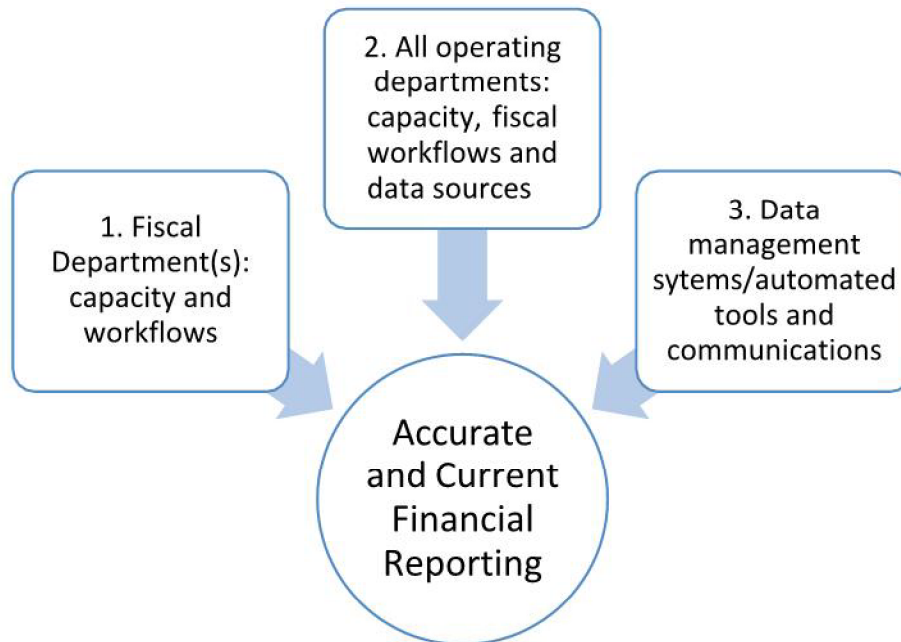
2. All operating departments: capacity, fiscal workflows and data sources

1. Fiscal Department(s): capacity and workflows

3. Data management sytems/automated tools and communications

Accurate and Current Financial Reporting